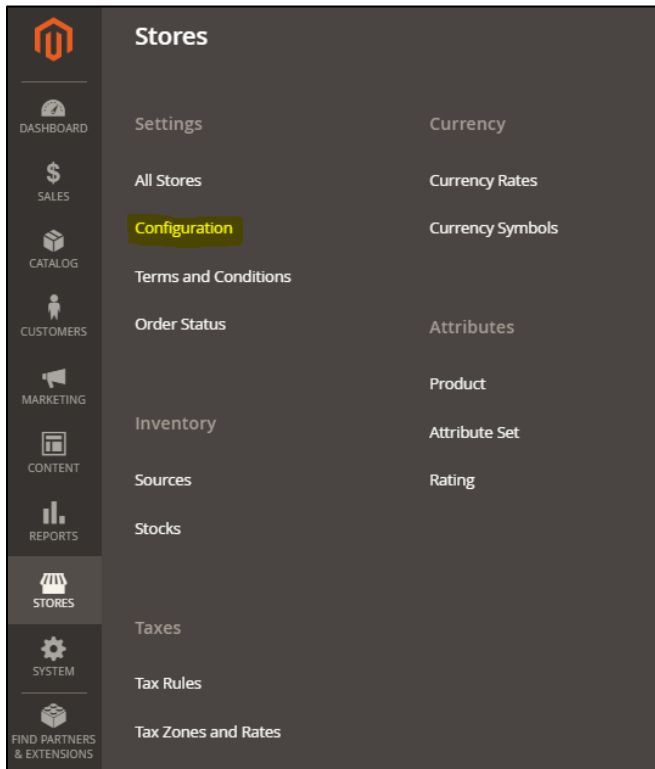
DASHBOARD
SALES
CATALOG
CUSTOMERS
MARKETING
CONTENT
REPORTS
STORES
SYSTEM
FIND PARTNERS & EXTENSIONS

Stores

Settings

All Stores

Configuration

Terms and Conditions

Order Status

Inventory

Sources

Stocks

Taxes

Tax Rules

Tax Zones and Rates

Currency

Currency Rates

Currency Symbols

Attributes

Product

Attribute Set

Rating